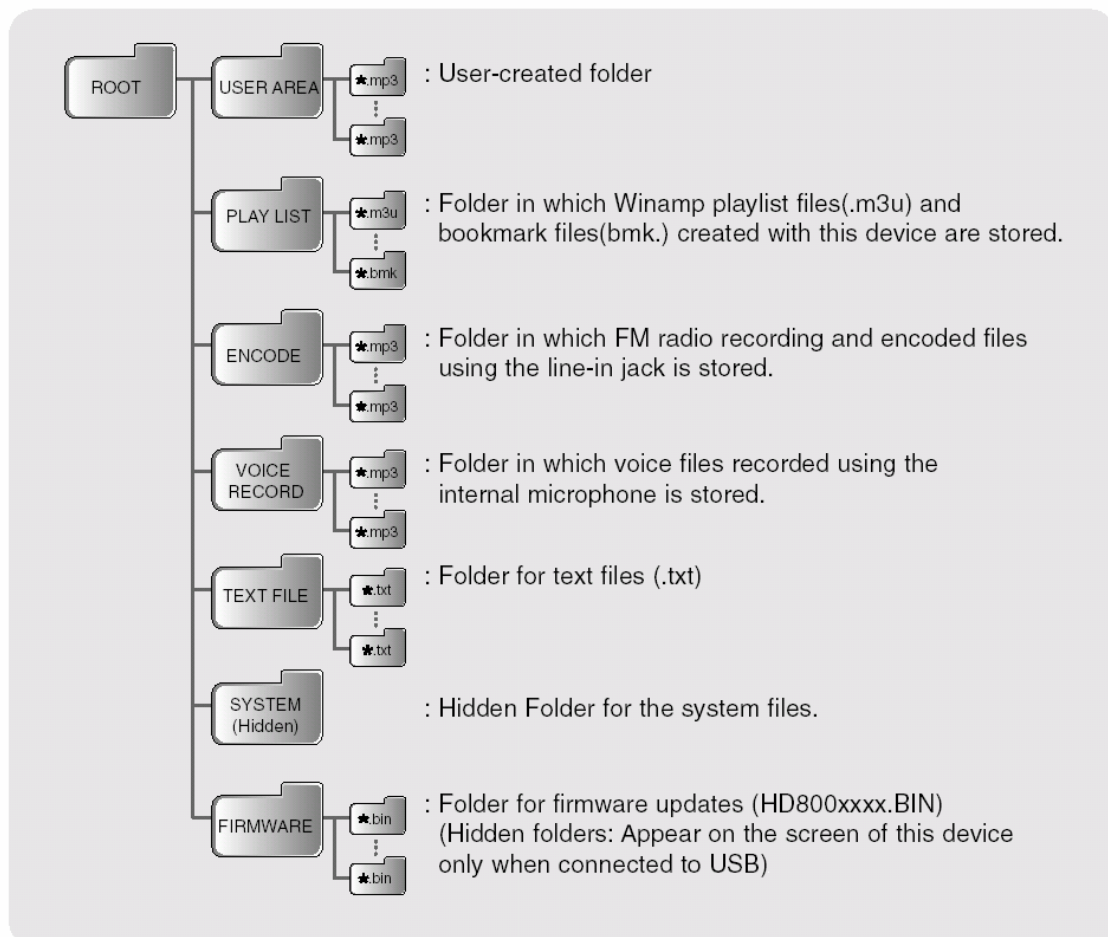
ROOT

USER AREA

*.mp3
*.mp3

: User-created folder

PLAY LIST

*.m3u
*.bmk

: Folder in which Winamp playlist files(.m3u) and bookmark files(bmk.) created with this device are stored.

ENCODE

*.mp3
*.mp3

: Folder in which FM radio recording and encoded files using the line-in jack is stored.

VOICE RECORD

*.mp3
*.mp3

: Folder in which voice files recorded using the internal microphone is stored.

TEXT FILE

*.txt
*.txt

: Folder for text files (.txt)

SYSTEM (Hidden)

: Hidden Folder for the system files.

FIRMWARE

*.bin
*.bin

: Folder for firmware updates (HD800xxxx.BIN) (Hidden folders: Appear on the screen of this device only when connected to USB)